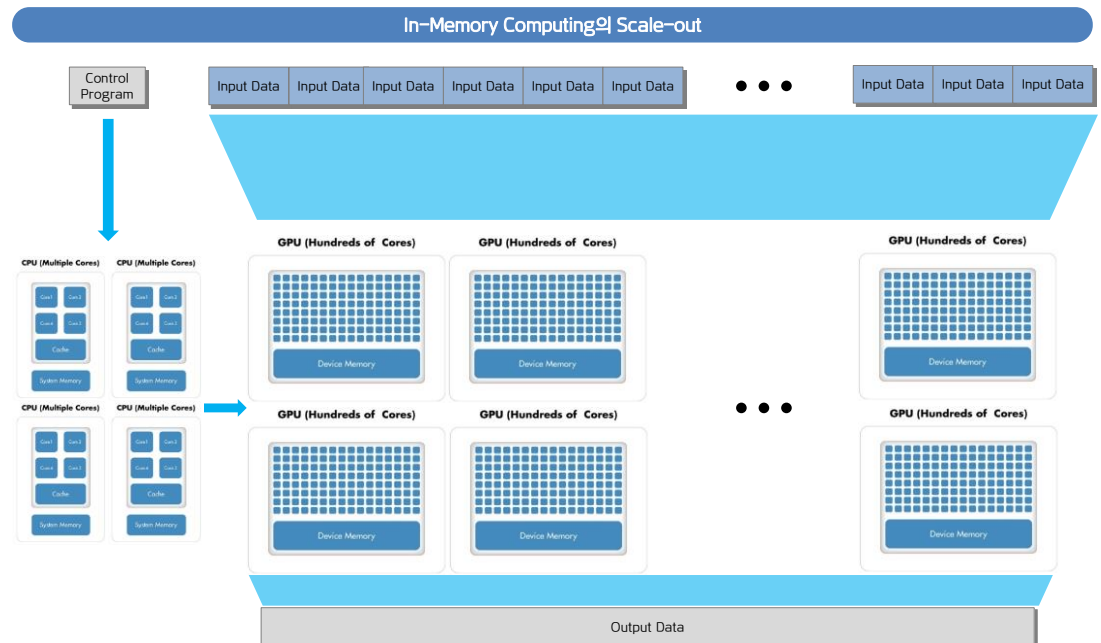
In-Memory Computing의 Scale-out

Control Program

Input Data | Input Data | Input Data | Input Data | Input Data | Input Data

• • •

Input Data | Input Data | Input Data

CPU (Multiple Cores)
Core 1 Core 2 Core 3 Core 4
Cache
System Memory

CPU (Multiple Cores)
Core 1 Core 2 Core 3 Core 4
Cache
System Memory

CPU (Multiple Cores)
Core 1 Core 2 Core 3 Core 4
Cache
System Memory

CPU (Multiple Cores)
Core 1 Core 2 Core 3 Core 4
Cache
System Memory

GPU (Hundreds of Cores)
Device Memory

GPU (Hundreds of Cores)
Device Memory

GPU (Hundreds of Cores)
Device Memory

GPU (Hundreds of Cores)
Device Memory

GPU (Hundreds of Cores)
Device Memory

GPU (Hundreds of Cores)
Device Memory

• • •

Output Data